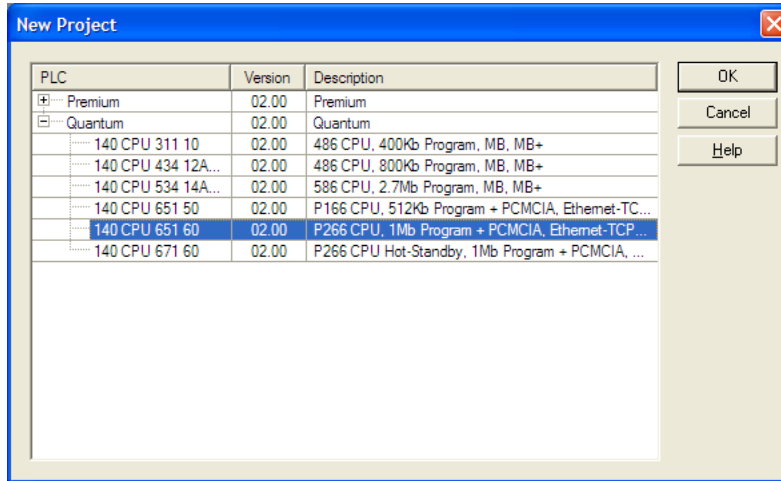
New Project

| PLC | Version | Description |
|---|---|---|
| Premium | 02.00 | Premium |
| Quantum | 02.00 | Quantum |
| 140 CPU 311 10 | 02.00 | 486 CPU, 400Kb Program, MB, MB+ |
| 140 CPU 434 12A... | 02.00 | 486 CPU, 800Kb Program, MB, MB+ |
| 140 CPU 534 14A... | 02.00 | 586 CPU, 2.7Mb Program, MB, MB+ |
| 140 CPU 651 50 | 02.00 | P166 CPU, 512Kb Program + PCMCIA, Ethernet-TC... |
| 140 CPU 651 60 | 02.00 | P266 CPU, 1Mb Program + PCMCIA, Ethernet-TCP... |
| 140 CPU 671 60 | 02.00 | P266 CPU Hot-Standby, 1Mb Program + PCMCIA, ... |

OK
Cancel
Help